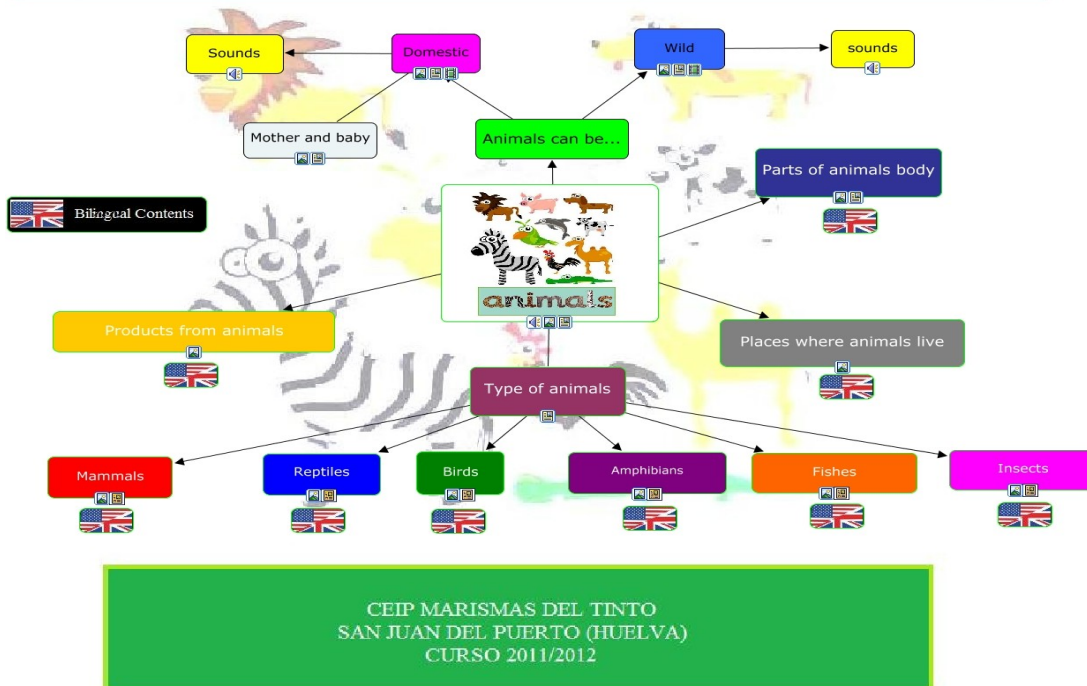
Sounds

Domestic

Wild

sounds

Mother and baby

Animals can be...

Parts of animals body

Bilingual Contents

animals

Products from animals

Places where animals live

Type of animals

Mammals

Reptiles

Birds

Amphibians

Fishes

Insects

CEIP MARISMAS DEL TINTO
SAN JUAN DEL PUERTO (HUELVA)
CURSO 2011/2012